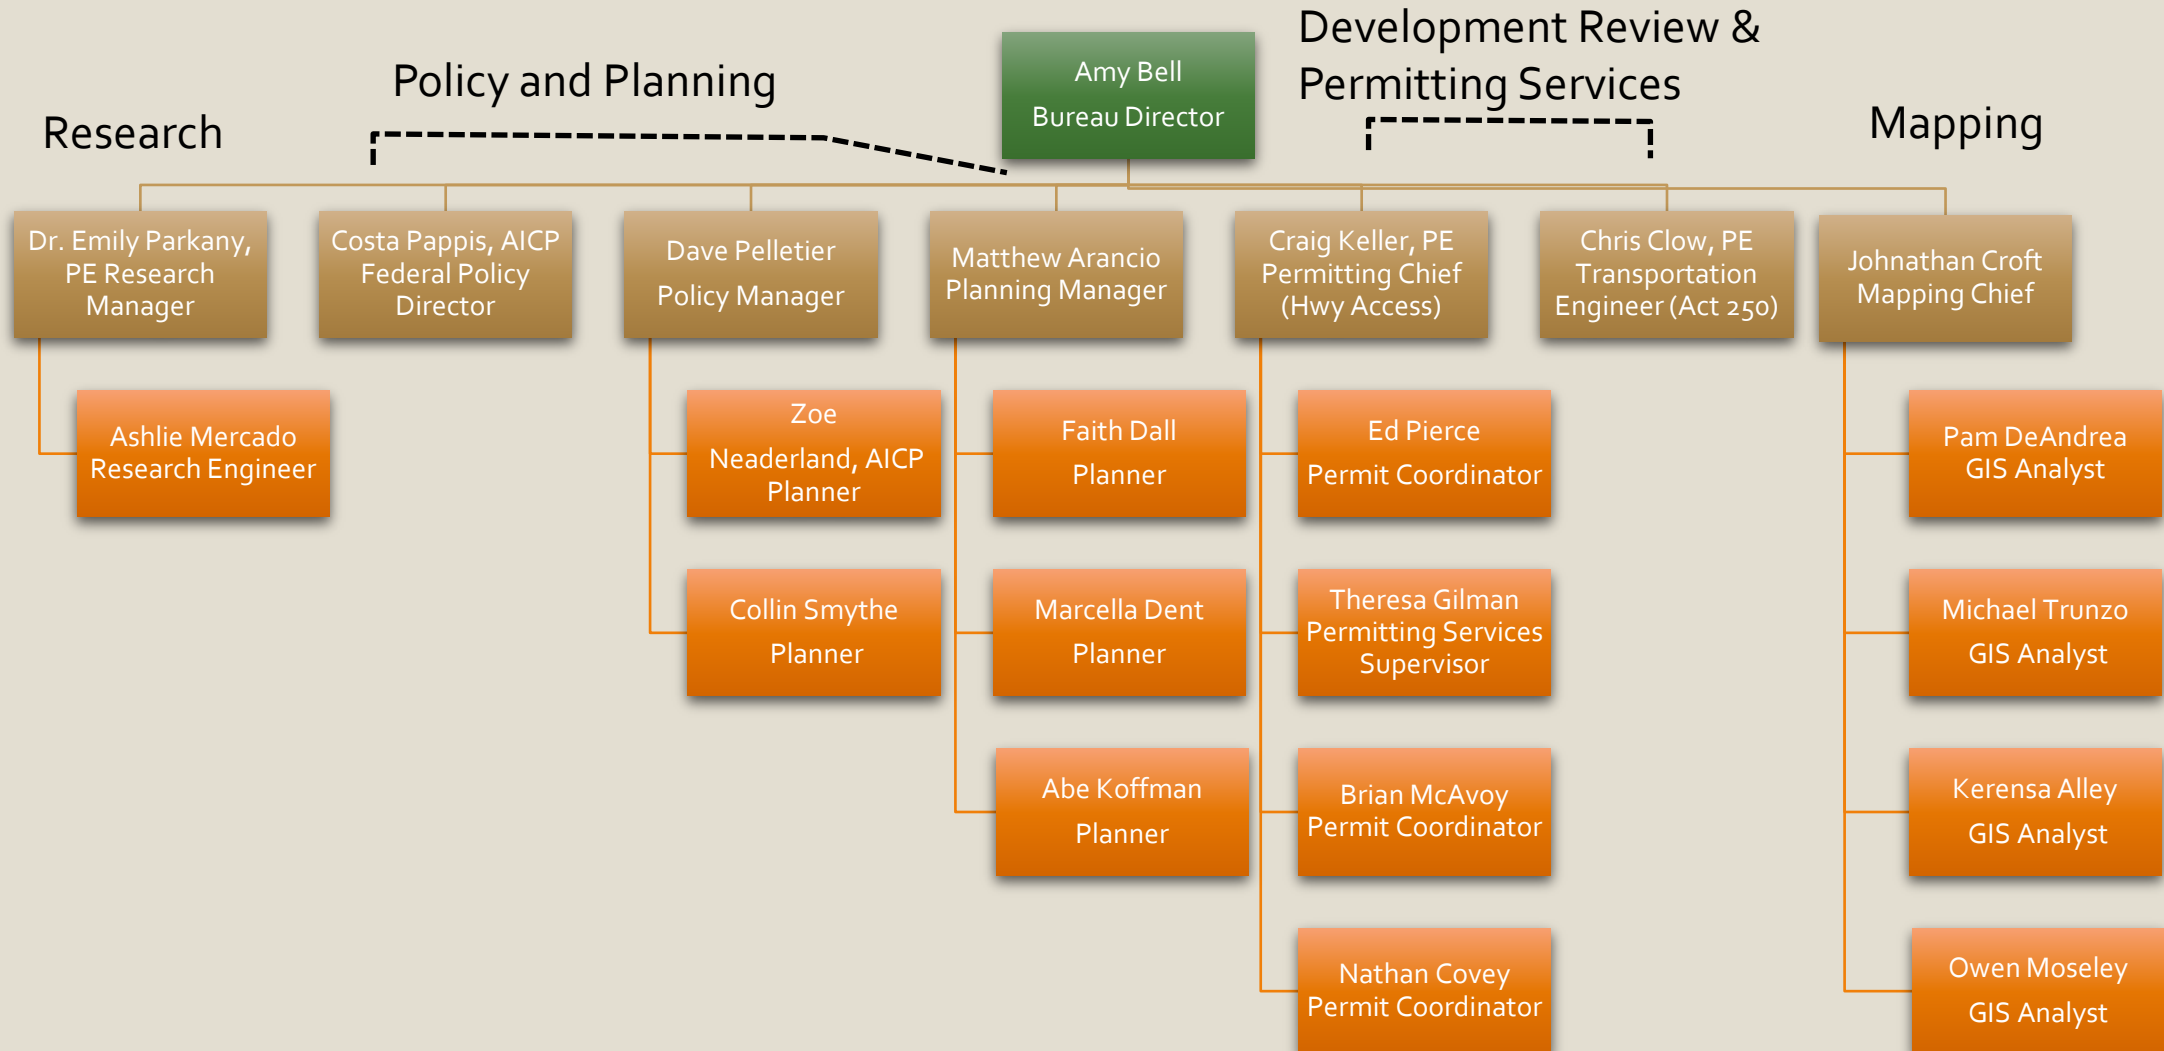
Amy Bell
Bureau Director

Research

Policy and Planning

Development Review & Permitting Services

Mapping

Dr. Emily Parkany, PE Research Manager

Ashlie Mercado Research Engineer

Costa Pappis, AICP Federal Policy Director

Dave Pelletier
Policy Manager

Zoe Neaderland, AICP Planner

Collin Smythe
Planner

Matthew Arancio Planning Manager

Faith Dall
Planner

Marcella Dent
Planner

Abe Koffman
Planner

Craig Keller, PE Permitting Chief (Hwy Access)

Ed Pierce
Permit Coordinator

Theresa Gilman Permitting Services Supervisor

Brian McAvoy Permit Coordinator

Nathan Covey Permit Coordinator

Chris Clow, PE Transportation Engineer (Act 250)

Johnathan Croft Mapping Chief

Pam DeAndrea GIS Analyst

Michael Trunzo
GIS Analyst

Kerensa Alley
GIS Analyst

Owen Moseley
GIS Analyst